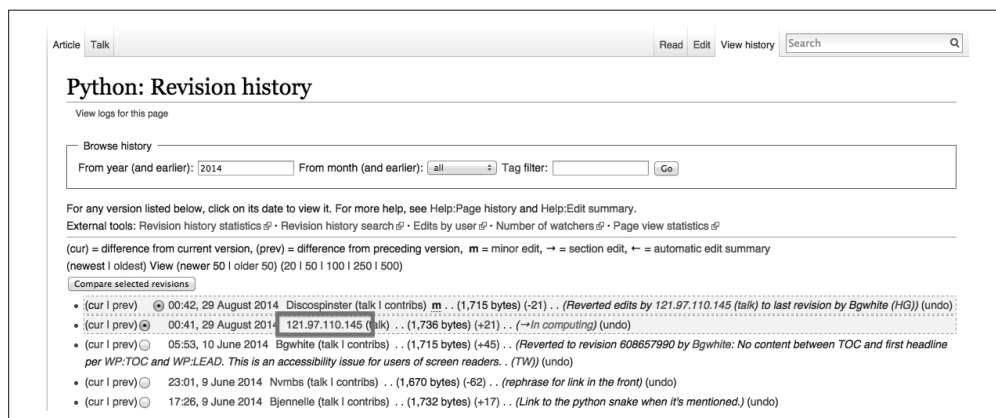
Article Talk

Read Edit View history Search

Python: Revision history

View logs for this page

Browse history

From year (and earlier): 2014 From month (and earlier): all Tag filter: Go

For any version listed below, click on its date to view it. For more help, see Help:Page history and Help:Edit summary.
External tools: Revision history statistics · Revision history search · Edits by user · Number of watchers · Page view statistics

(cur) = difference from current version, (prev) = difference from preceding version, m = minor edit, → = section edit, ← = automatic edit summary
(newest | oldest) View (newer 50 | older 50) (20 | 50 | 100 | 250 | 500)

Compare selected revisions

- (cur | prev) 00:42, 29 August 2014 Discospinster (talk | contribs) m . . (1,715 bytes) (-21) . . (Reverted edits by 121.97.110.145 (talk) to last revision by Bgwhite (HG)) (undo)
- (cur | prev) 00:41, 29 August 2014 121.97.110.145 (talk) . . (1,736 bytes) (+21) . . (→In computing) (undo)
- (cur | prev) 05:53, 10 June 2014 Bgwhite (talk | contribs) . . (1,715 bytes) (+45) . . (Reverted to revision 608657990 by Bgwhite: No content between TOC and first headline per WP:TOC and WP:LEAD. This is an accessibility issue for users of screen readers. . (TW)) (undo)
- (cur | prev) 23:01, 9 June 2014 Nvmbs (talk | contribs) . . (1,670 bytes) (-62) . . (rephrase for link in the front) (undo)
- (cur | prev) 17:26, 9 June 2014 Bjennelle (talk | contribs) . . (1,732 bytes) (+17) . . (Link to the python snake when it's mentioned.) (undo)